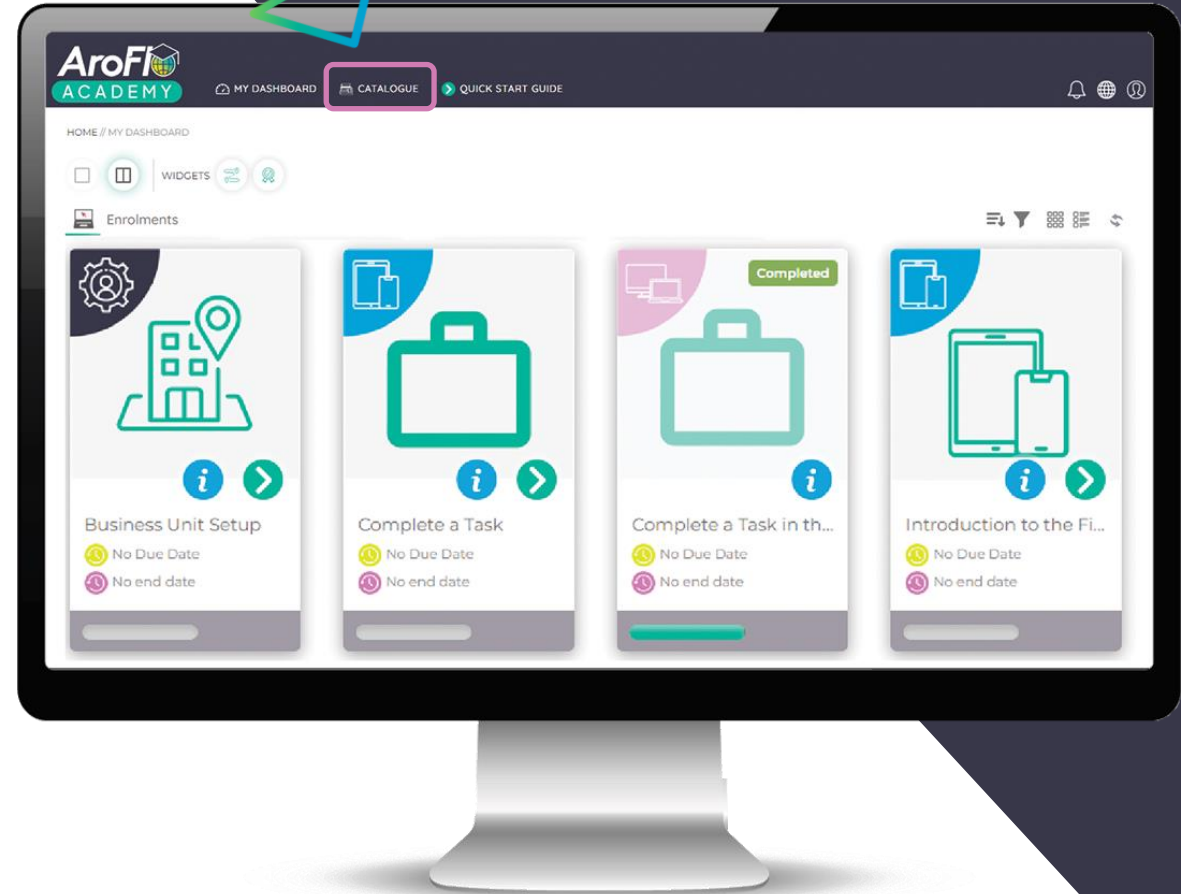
AroFlo
ACADEMY
MY DASHBOARD
CATALOGUE
QUICK START GUIDE

HOME // MY DASHBOARD

WIDGETS

Enrolments

Business Unit Setup
No Due Date
No end date

Complete a Task
No Due Date
No end date

Completed
Complete a Task in th...
No Due Date
No end date

Introduction to the Fi...
No Due Date
No end date